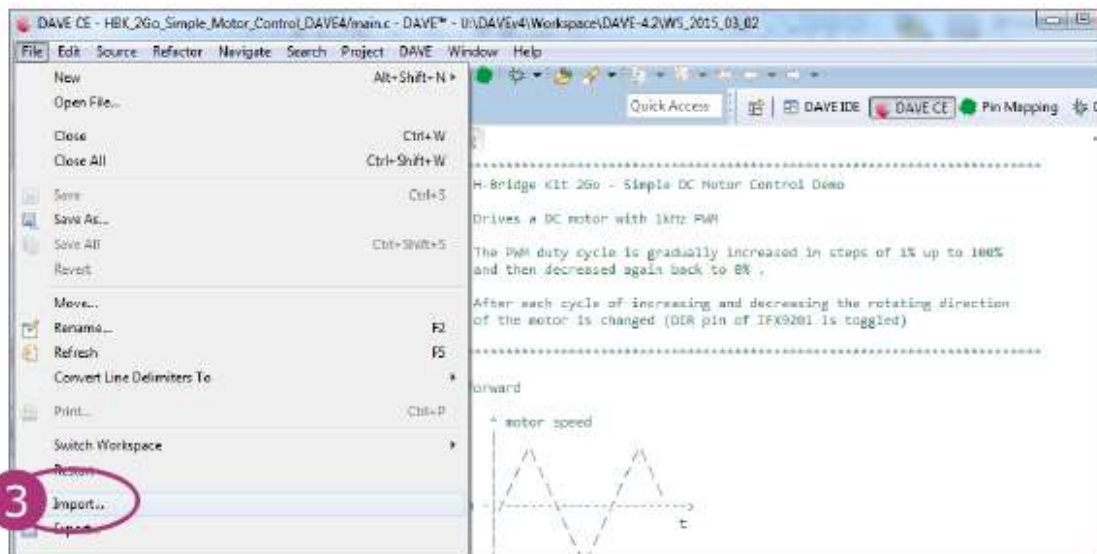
DAVE CE - HBK_2Go_Simple_Motor_Control_DAVE4/main.c - DAVE™ - U:\DAVEv4\Workspace\DAVE-4.2\WS_2015_03_02

File Edit Source Refactor Navigate Search Project DAVE Window Help

New Alt+Shift+N ▸
Open File...
Close Ctrl+W
Close All Ctrl+Shift+W
Save Ctrl+S
Save As...
Save All Ctrl+Shift+S
Revert
Move...
Rename... F2
Refresh F5
Convert Line Delimiters To ▸
Print... Ctrl+P
Switch Workspace ▸
Restart
Import...
Export...

3

Quick Access | DAVE IDE | DAVE CE | Pin Mapping

H-Bridge Kit 2Go - Simple DC Motor Control Demo

Drives a DC motor with 1kHz PWM

The PWM duty cycle is gradually increased in steps of 1% up to 100%
and then decreased again back to 0% .

After each cycle of increasing and decreasing the rotating direction
of the motor is changed (DIR pin of IFX9201 is toggled)

orward

^ motor speed

t